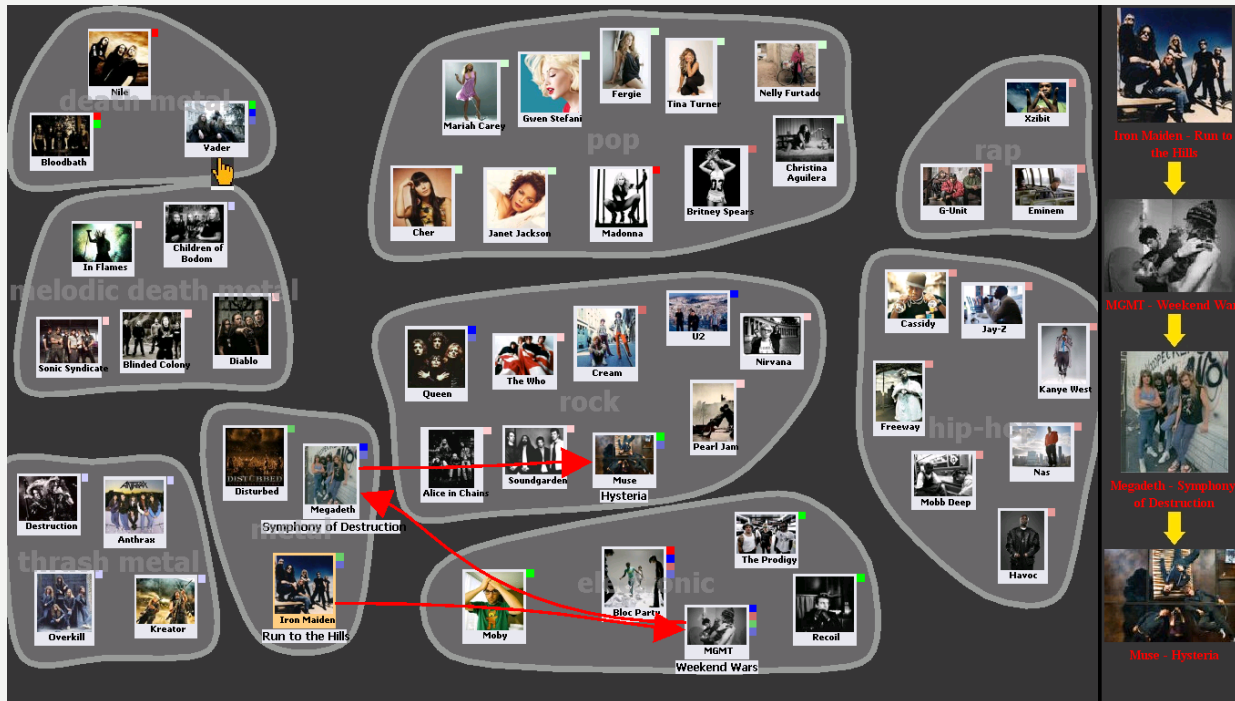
death metal
Nile
Bloodbath
Vader

melodic death metal
In Flames
Children of Bodom
Sonic Syndicate
Blinded Colony
Diablo

pop
Mariah Carey
Gwen Stefani
Fergie
Tina Turner
Nelly Furtado
Christina Aguilera
Cher
Janet Jackson
Madonna
Britney Spears

rap
Xzibit
G-Unit
Eminem

rock
Queen
The Who
Cream
U2
Nirvana
Pearl Jam
Alice in Chains
Soundgarden
Muse
Hysteria

hip-hop
Cassidy
Jay-Z
Kanye West
Freeway
Nas
Mobb Deep
Havoc

metal
Disturbed
Megadeth
Symphony of Destruction
Iron Maiden
Run to the Hills

thrash metal
Destruction
Anthrax
Overkill
Kreator

electronic
The Prodigy
Moby
Bloc Party
MGMT
Weekend Wars
Recoil

Iron Maiden - Run to the Hills
MGMT - Weekend Wa
Megadeth - Symphony of Destruction
Muse - Hysteria